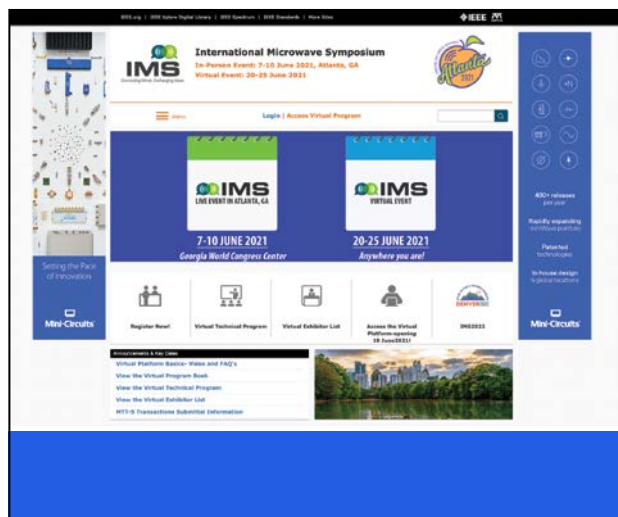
IEEE.org | IEEE Xplore Digital Library | IEEE Spectrum | IEEE Standards | More Sites

IEEE

IMS
Connecting Minds. Exchanging Ideas.

International Microwave Symposium
In-Person Event: 7-10 June 2021, Atlanta, GA
Virtual Event: 20-25 June 2021

Atlanta 2021

Menu

Login | Access Virtual Program

IMS
LIVE EVENT IN ATLANTA, GA
7-10 JUNE 2021
Georgia World Congress Center

IMS
VIRTUAL EVENT
20-25 JUNE 2021
Anywhere you are!

Register Now!

Virtual Technical Program

Virtual Exhibitor List

Access the Virtual Platform-opening 18 June2021!

DENVER 2022

IMS2022

Announcements & Key Dates

Virtual Platform Basics- Video and FAQ's
View the Virtual Program Book
View the Virtual Technical Program
View the Virtual Exhibitor List
MTT-S Transactions Submittal Information

Setting the Pace of Innovation

Mini-Circuits

400+ releases per year

Rapidly expanding mmWave portfolio

Patented technologies

In-house design & global locations

Mini-Circuits